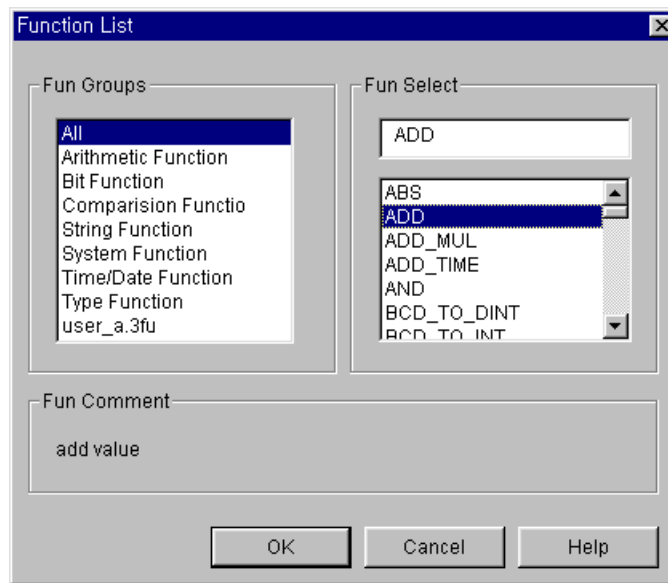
Function List

Fun Groups

All
Arithmetic Function
Bit Function
Comparision Functio
String Function
System Function
Time/Date Function
Type Function
user_a.3fu

Fun Select

ADD

ABS
ADD
ADD_MUL
ADD_TIME
AND
BCD_TO_DINT
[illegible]

Fun Comment

add value

OK
Cancel
Help